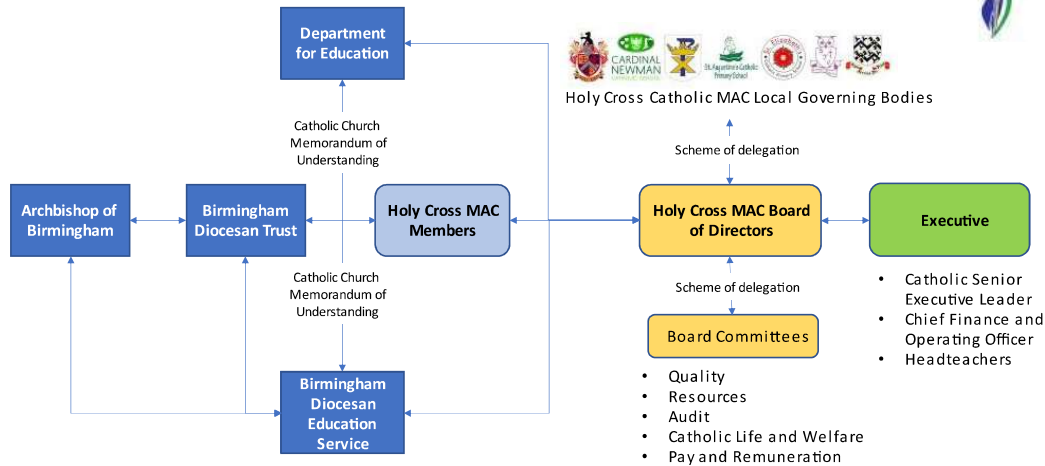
Department for Education

CARDINAL NEWMAN

St. Augustine's Catholic Primary School

Holy Cross Catholic MAC Local Governing Bodies

Catholic Church Memorandum of Understanding

Scheme of delegation

Archbishop of Birmingham

Birmingham Diocesan Trust

Holy Cross MAC Members

Holy Cross MAC Board of Directors

Executive

Catholic Church Memorandum of Understanding

Scheme of delegation

- Catholic Senior Executive Leader
- Chief Finance and Operating Officer
- Headteachers

Board Committees

Birmingham Diocesan Education Service

- Quality
- Resources
- Audit
- Catholic Life and Welfare
- Pay and Remuneration